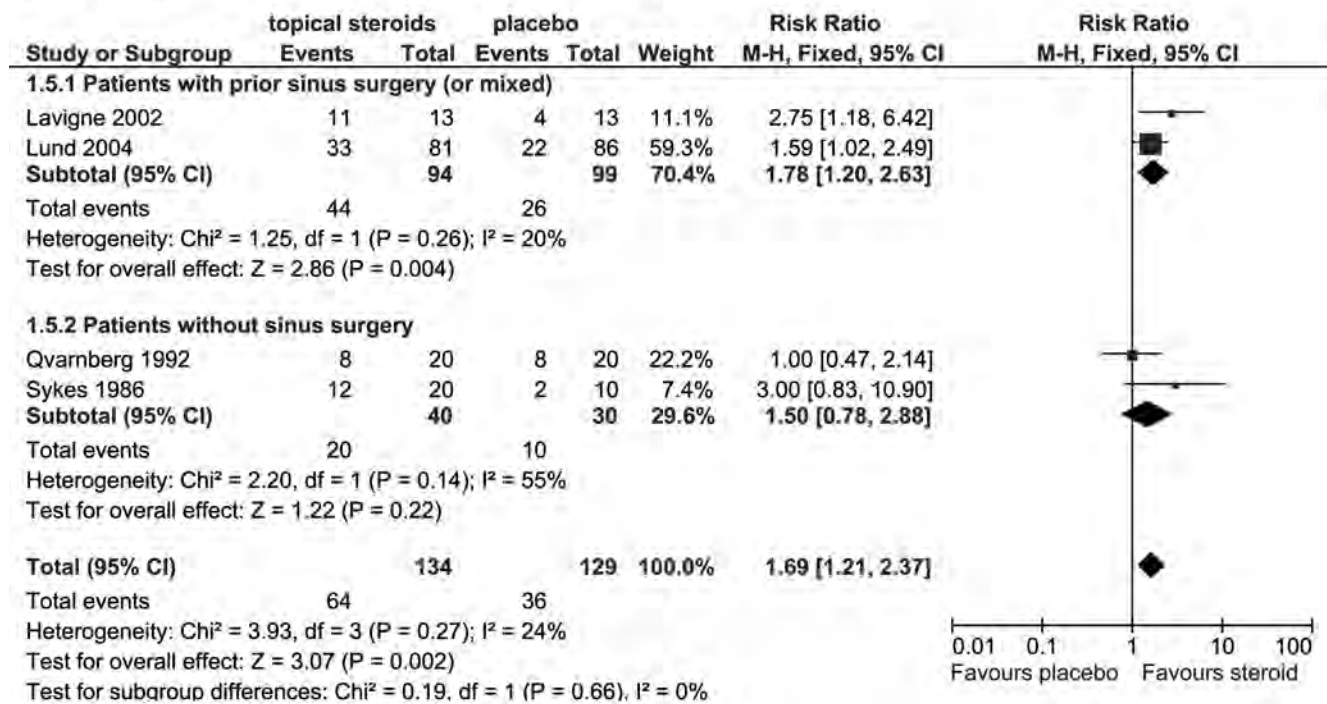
| Study or Subgroup | topical steroids Events | topical steroids Total | placebo Events | placebo Total | Weight | Risk Ratio M-H, Fixed, 95% CI | Risk Ratio M-H, Fixed, 95% CI |
|---|---|---|---|---|---|---|---|
| **1.5.1 Patients with prior sinus surgery (or mixed)** | | | | | | | |
| Lavigne 2002 | 11 | 13 | 4 | 13 | 11.1% | 2.75 [1.18, 6.42] | |
| Lund 2004 | 33 | 81 | 22 | 86 | 59.3% | 1.59 [1.02, 2.49] | |
| **Subtotal (95% CI)** | | **94** | | **99** | **70.4%** | **1.78 [1.20, 2.63]** | |
| Total events | 44 | | 26 | | | | |
| Heterogeneity: Chi² = 1.25, df = 1 (P = 0.26); I² = 20% | | | | | | | |
| Test for overall effect: Z = 2.86 (P = 0.004) | | | | | | | |
| **1.5.2 Patients without sinus surgery** | | | | | | | |
| Qvarnberg 1992 | 8 | 20 | 8 | 20 | 22.2% | 1.00 [0.47, 2.14] | |
| Sykes 1986 | 12 | 20 | 2 | 10 | 7.4% | 3.00 [0.83, 10.90] | |
| **Subtotal (95% CI)** | | **40** | | **30** | **29.6%** | **1.50 [0.78, 2.88]** | |
| Total events | 20 | | 10 | | | | |
| Heterogeneity: Chi² = 2.20, df = 1 (P = 0.14); I² = 55% | | | | | | | |
| Test for overall effect: Z = 1.22 (P = 0.22) | | | | | | | |
| **Total (95% CI)** | | **134** | | **129** | **100.0%** | **1.69 [1.21, 2.37]** | |
| Total events | 64 | | 36 | | | | |
| Heterogeneity: Chi² = 3.93, df = 3 (P = 0.27); I² = 24% | | | | | | | |
| Test for overall effect: Z = 3.07 (P = 0.002) | | | | | | | |
| Test for subgroup differences: Chi² = 0.19, df = 1 (P = 0.66), I² = 0% | | | | | | | |

0.01 0.1 1 10 100
Favours placebo Favours steroid